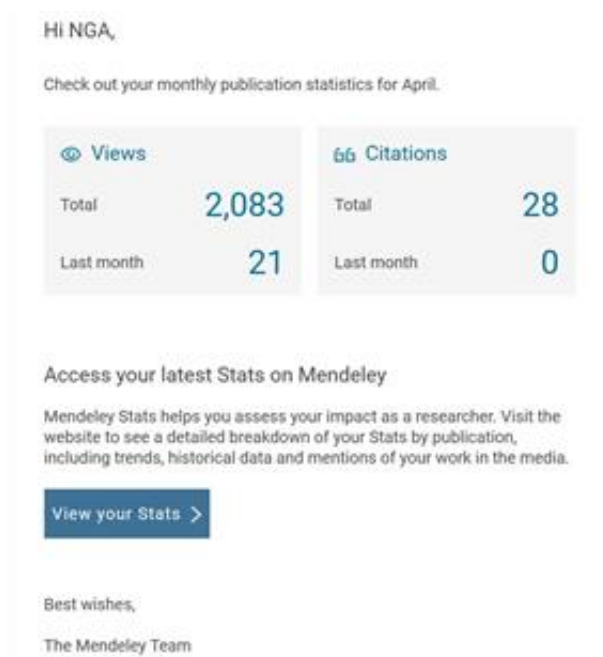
Hi NGA,

Check out your monthly publication statistics for April.

Views

Total 2,083

Last month 21

Citations

Total 28

Last month 0

Access your latest Stats on Mendeley

Mendeley Stats helps you assess your impact as a researcher. Visit the website to see a detailed breakdown of your Stats by publication, including trends, historical data and mentions of your work in the media.

View your Stats >

Best wishes,

The Mendeley Team